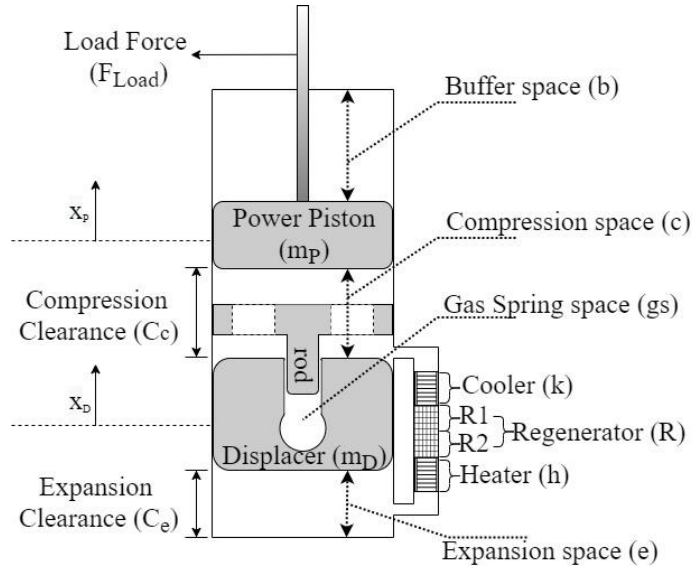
Load Force ($F_{Load}$)

Buffer space (b)

$x_p$

Power Piston ($m_P$)

Compression space (c)

Compression Clearance ($C_c$)

Gas Spring space (gs)

rod

$x_D$

Cooler (k)

R1

R2

Regenerator (R)

Displacer ($m_D$)

Heater (h)

Expansion Clearance ($C_e$)

Expansion space (e)